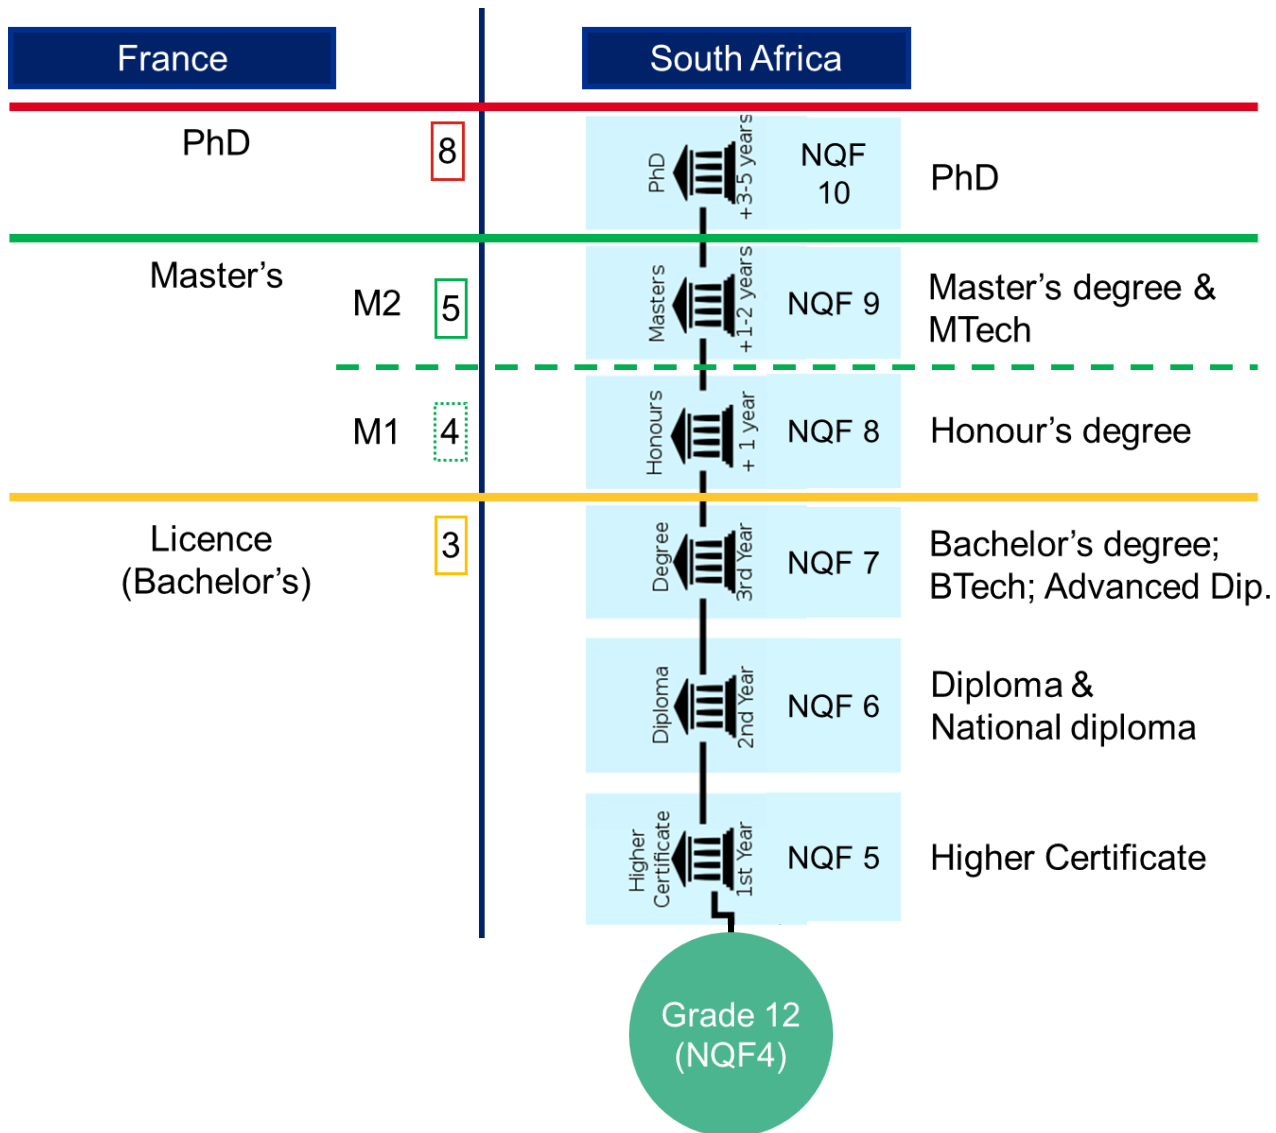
France

South Africa

PhD

8

PhD

+3-5 years

NQF 10

PhD

Master's

M2

5

Masters

+1-2 years

NQF 9

Master's degree & MTech

M1

4

Honours

+ 1 year

NQF 8

Honour's degree

Licence (Bachelor's)

3

Degree

3rd Year

NQF 7

Bachelor's degree; BTech; Advanced Dip.

Diploma

2nd Year

NQF 6

Diploma & National diploma

Higher Certificate

1st Year

NQF 5

Higher Certificate

Grade 12 (NQF4)